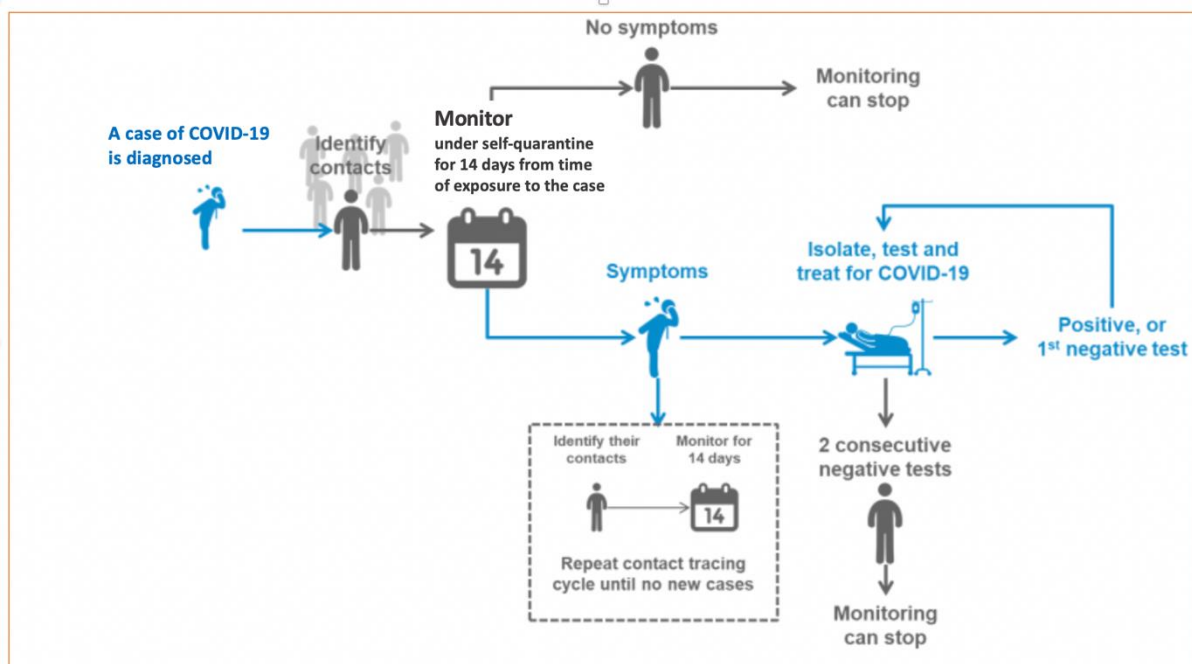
No symptoms

Monitoring can stop

A case of COVID-19 is diagnosed

Identify contacts

Monitor
under self-quarantine for 14 days from time of exposure to the case

14

Isolate, test and treat for COVID-19

Symptoms

Positive, or 1$^{st}$ negative test

Identify their contacts

Monitor for 14 days

14

Repeat contact tracing cycle until no new cases

2 consecutive negative tests

Monitoring can stop